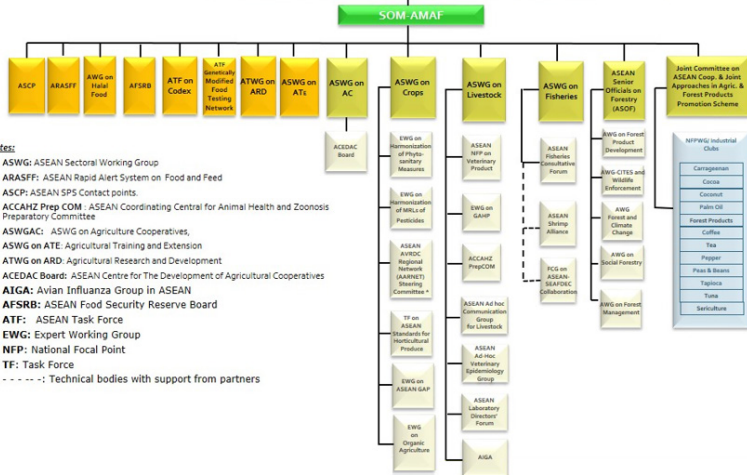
SOM-AMAF

ASCP

ARASFF

AWG on Halal Food

AFSR0

ATF on Codex

ATF Genetically Modified Food Testing Network

ATWG on ARD

ASWG on ATs

ASWG on AC

ACEDAC Board

ASWG on Crops

EWG on Harmonization of Phyta-sanitary Measures

EWG on Harmonization of MRLs of Pesticides

ASEAN AVRDC Regional Network (AARNET) Steering Committee *

TF on ASEAN Standards for Horticultural Produce

EWG on ASEAN GAP

EWG on Organic Agriculture

ASWG on Livestock

ASEAN NFP on Veterinary Product

EWG on GAHP

ACCAHZ PrepCOM

ASEAN Ad hoc Communication Group for Livestock

ASEAN Ad-Hoc Veterinary Epidemiology Group

ASEAN Laboratory Directors' Forum

AIGA

ASWG on Fisheries

ASEAN Fisheries Consultative Forum

ASEAN Shrimp Alliance

FCG on ASEAN-SEAFDEC Collaboration

ASEAN Senior Officials on Forestry (ASOF)

AWG on Forest Product Development

AWG-CITES and Wildlife Enforcement

AWG Forest and Climate Change

AWG on Social Forestry

AWG on Forest Management

Joint Committee on ASEAN Coop. & Joint Approaches in Agric. & Forest Products Promotion Scheme

NFPWG/ Industrial Clubs

Carrageenan

Cocoa

Coconut

Palm Oil

Forest Products

Coffee

Tea

Pepper

Peas & Beans

Tapioca

Tuna

Sericulture

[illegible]tes:

ASWG: ASEAN Sectoral Working Group

ARASFF: ASEAN Rapid Alert System on Food and Feed

ASCP: ASEAN SPS Contact points.

ACCAHZ Prep COM : ASEAN Coordinating Central for Animal Health and Zoonosis Preparatory Committee

ASWGAC: ASWG on Agriculture Cooperatives,

ASWG on ATE: Agricultural Training and Extension

ATWG on ARD: Agricultural Research and Development

ACEDAC Board: ASEAN Centre for The Development of Agricultural Cooperatives

AIGA: Avian Influanza Group in ASEAN

AFSRB: ASEAN Food Security Reserve Board

ATF: ASEAN Task Force

EWG: Expert Working Group

NFP: National Focal Point

TF: Task Force

- - - - - -: Technical bodies with support from partners